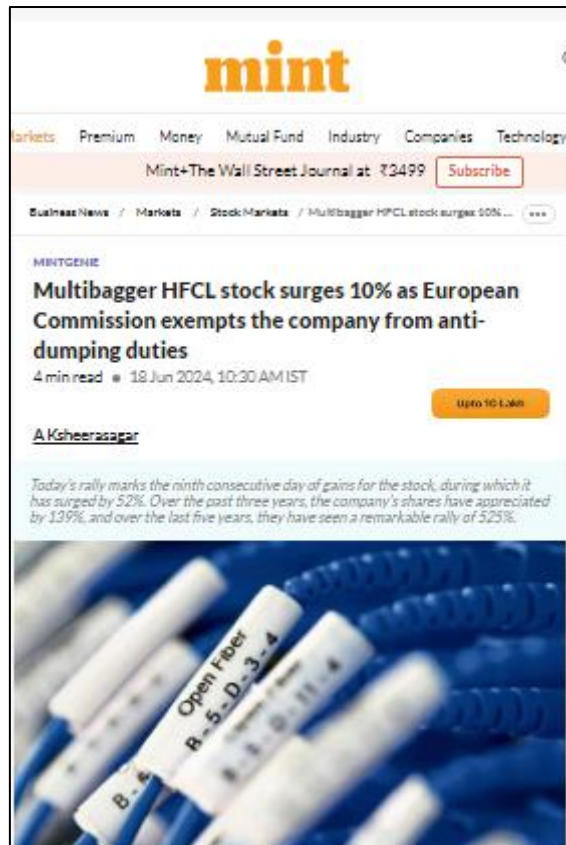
mint

arkets Premium Money Mutual Fund Industry Companies Technology

Mint+The Wall Street Journal at ₹3499 Subscribe

Business News / Markets / Stock Markets / Multibagger HFCL stock surges 10% ... •••

MINTGENIE

Multibagger HFCL stock surges 10% as European Commission exempts the company from anti-dumping duties

4 min read • 18 Jun 2024, 10:30 AM IST

Upto 10 Lakh

A Ksheerasagar

Today's rally marks the ninth consecutive day of gains for the stock, during which it has surged by 52%. Over the past three years, the company's shares have appreciated by 139%, and over the last five years, they have seen a remarkable rally of 525%.

Open Fiber
B - 5 - D - 3 - 4
B - 5 - D - 11 - 4
B - 4